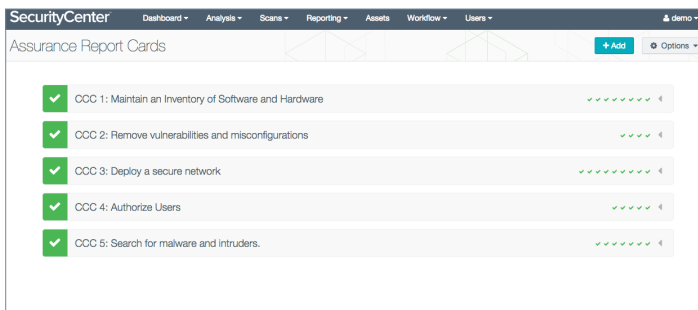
SecurityCenter Dashboard ▾ Analysis ▾ Scans ▾ Reporting ▾ Assets Workflow ▾ Users ▾ demo ▾

Assurance Report Cards

+ Add ⚙ Options ▾

CCC 1: Maintain an Inventory of Software and Hardware

CCC 2: Remove vulnerabilities and misconfigurations

CCC 3: Deploy a secure network

CCC 4: Authorize Users

CCC 5: Search for malware and intruders.